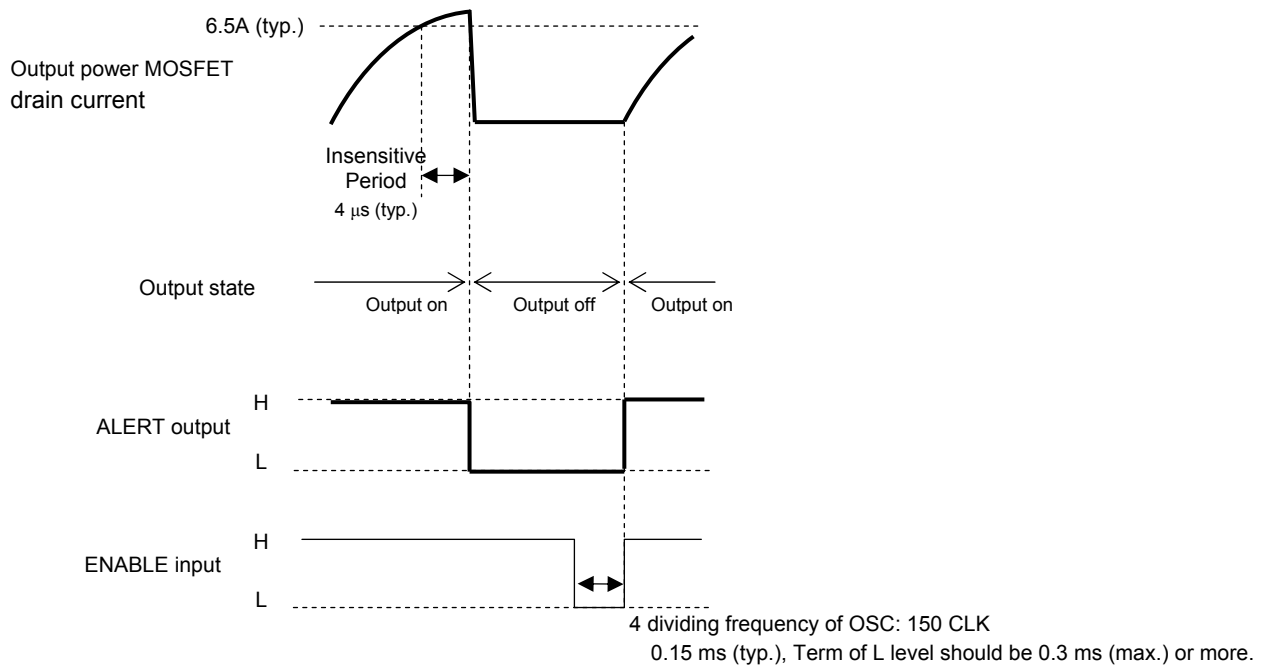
6.5A (typ.)

Output power MOSFET drain current

Insensitive Period
4 μs (typ.)

Output state
Output on
Output off
Output on

H
ALERT output
L

H
ENABLE input
L

4 dividing frequency of OSC: 150 CLK
0.15 ms (typ.), Term of L level should be 0.3 ms (max.) or more.